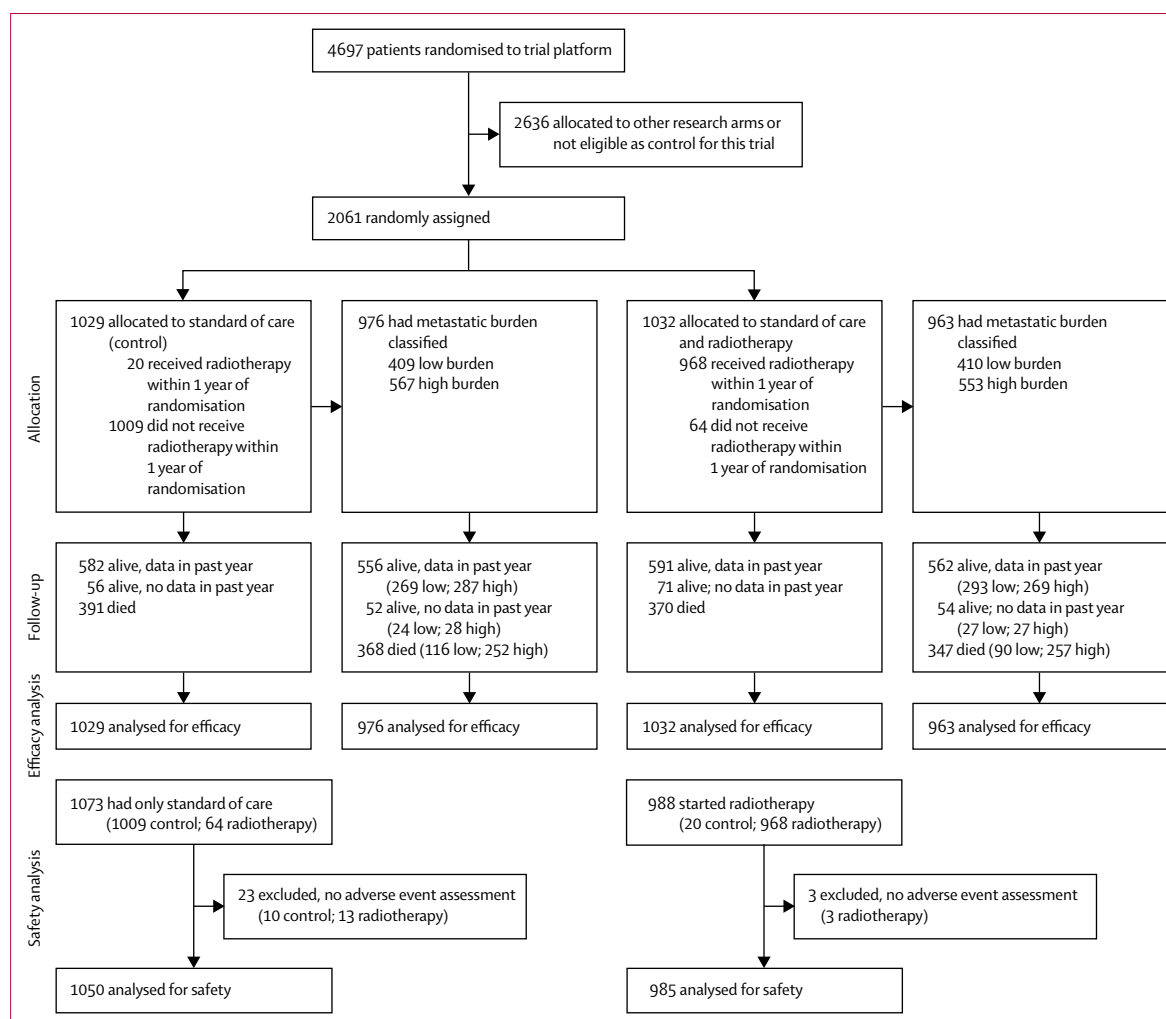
4697 patients randomised to trial platform

2636 allocated to other research arms or not eligible as control for this trial

2061 randomly assigned

Allocation

1029 allocated to standard of care (control)
20 received radiotherapy within 1 year of randomisation
1009 did not receive radiotherapy within 1 year of randomisation

976 had metastatic burden classified
409 low burden
567 high burden

1032 allocated to standard of care and radiotherapy
968 received radiotherapy within 1 year of randomisation
64 did not receive radiotherapy within 1 year of randomisation

963 had metastatic burden classified
410 low burden
553 high burden

Follow-up

582 alive, data in past year
56 alive, no data in past year
391 died

556 alive, data in past year (269 low; 287 high)
52 alive, no data in past year (24 low; 28 high)
368 died (116 low; 252 high)

591 alive, data in past year
71 alive; no data in past year
370 died

562 alive, data in past year (293 low; 269 high)
54 alive; no data in past year (27 low; 27 high)
347 died (90 low; 257 high)

Efficacy analysis

1029 analysed for efficacy

976 analysed for efficacy

1032 analysed for efficacy

963 analysed for efficacy

Safety analysis

1073 had only standard of care (1009 control; 64 radiotherapy)

23 excluded, no adverse event assessment (10 control; 13 radiotherapy)

1050 analysed for safety

988 started radiotherapy (20 control; 968 radiotherapy)

3 excluded, no adverse event assessment (3 radiotherapy)

985 analysed for safety